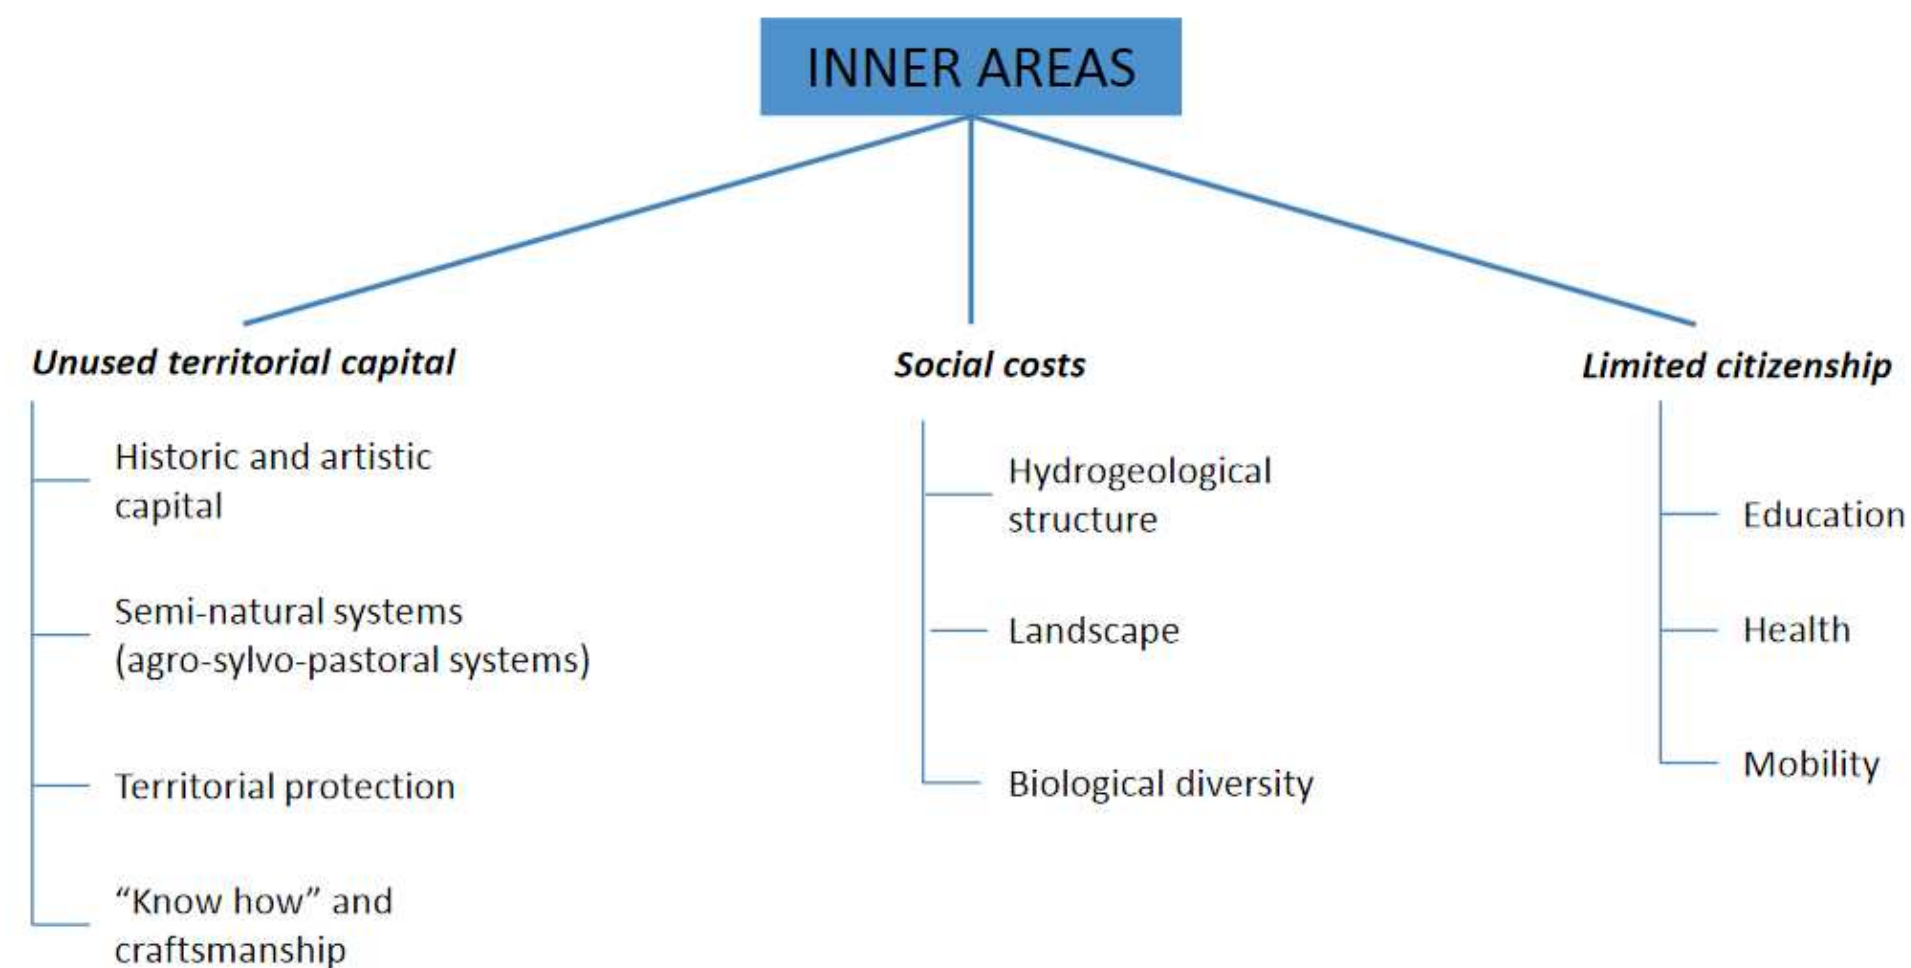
INNER AREAS

Unused territorial capital

Historic and artistic capital

Semi-natural systems (agro-sylvo-pastoral systems)

Territorial protection

“Know how” and craftsmanship

Social costs

Hydrogeological structure

Landscape

Biological diversity

Limited citizenship

Education

Health

Mobility